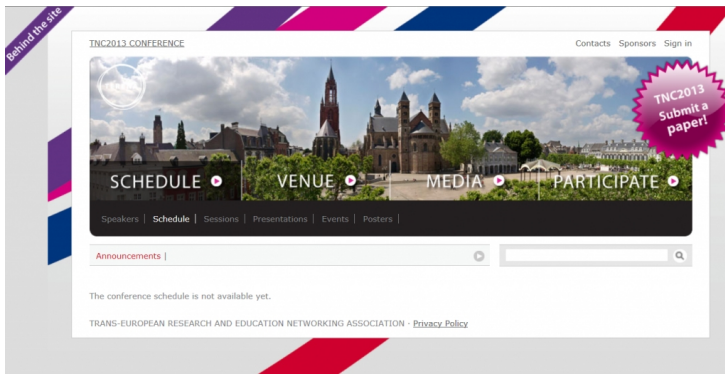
Behind the site

TNC2013 CONFERENCE

Contacts Sponsors Sign in

TNC2013 Submit a paper!

SCHEDULE VENUE MEDIA PARTICIPATE

Speakers | Schedule | Sessions | Presentations | Events | Posters |

Announcements |

The conference schedule is not available yet.

TRANS-EUROPEAN RESEARCH AND EDUCATION NETWORKING ASSOCIATION · Privacy Policy